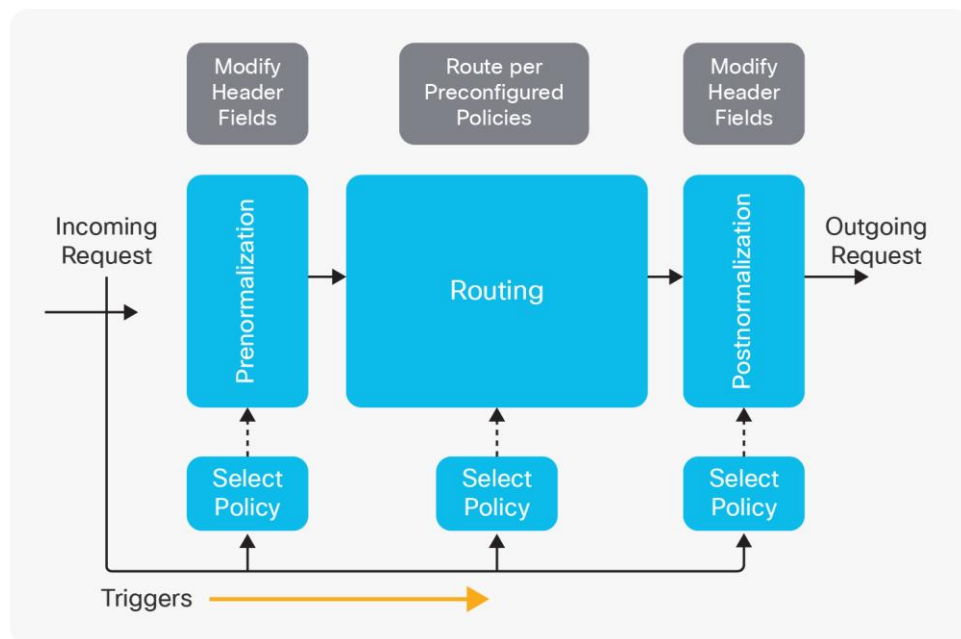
Modify Header Fields

Route per Preconfigured Policies

Modify Header Fields

Incoming Request

Prenormalization

Routing

Postnormalization

Outgoing Request

Select Policy

Select Policy

Select Policy

Triggers